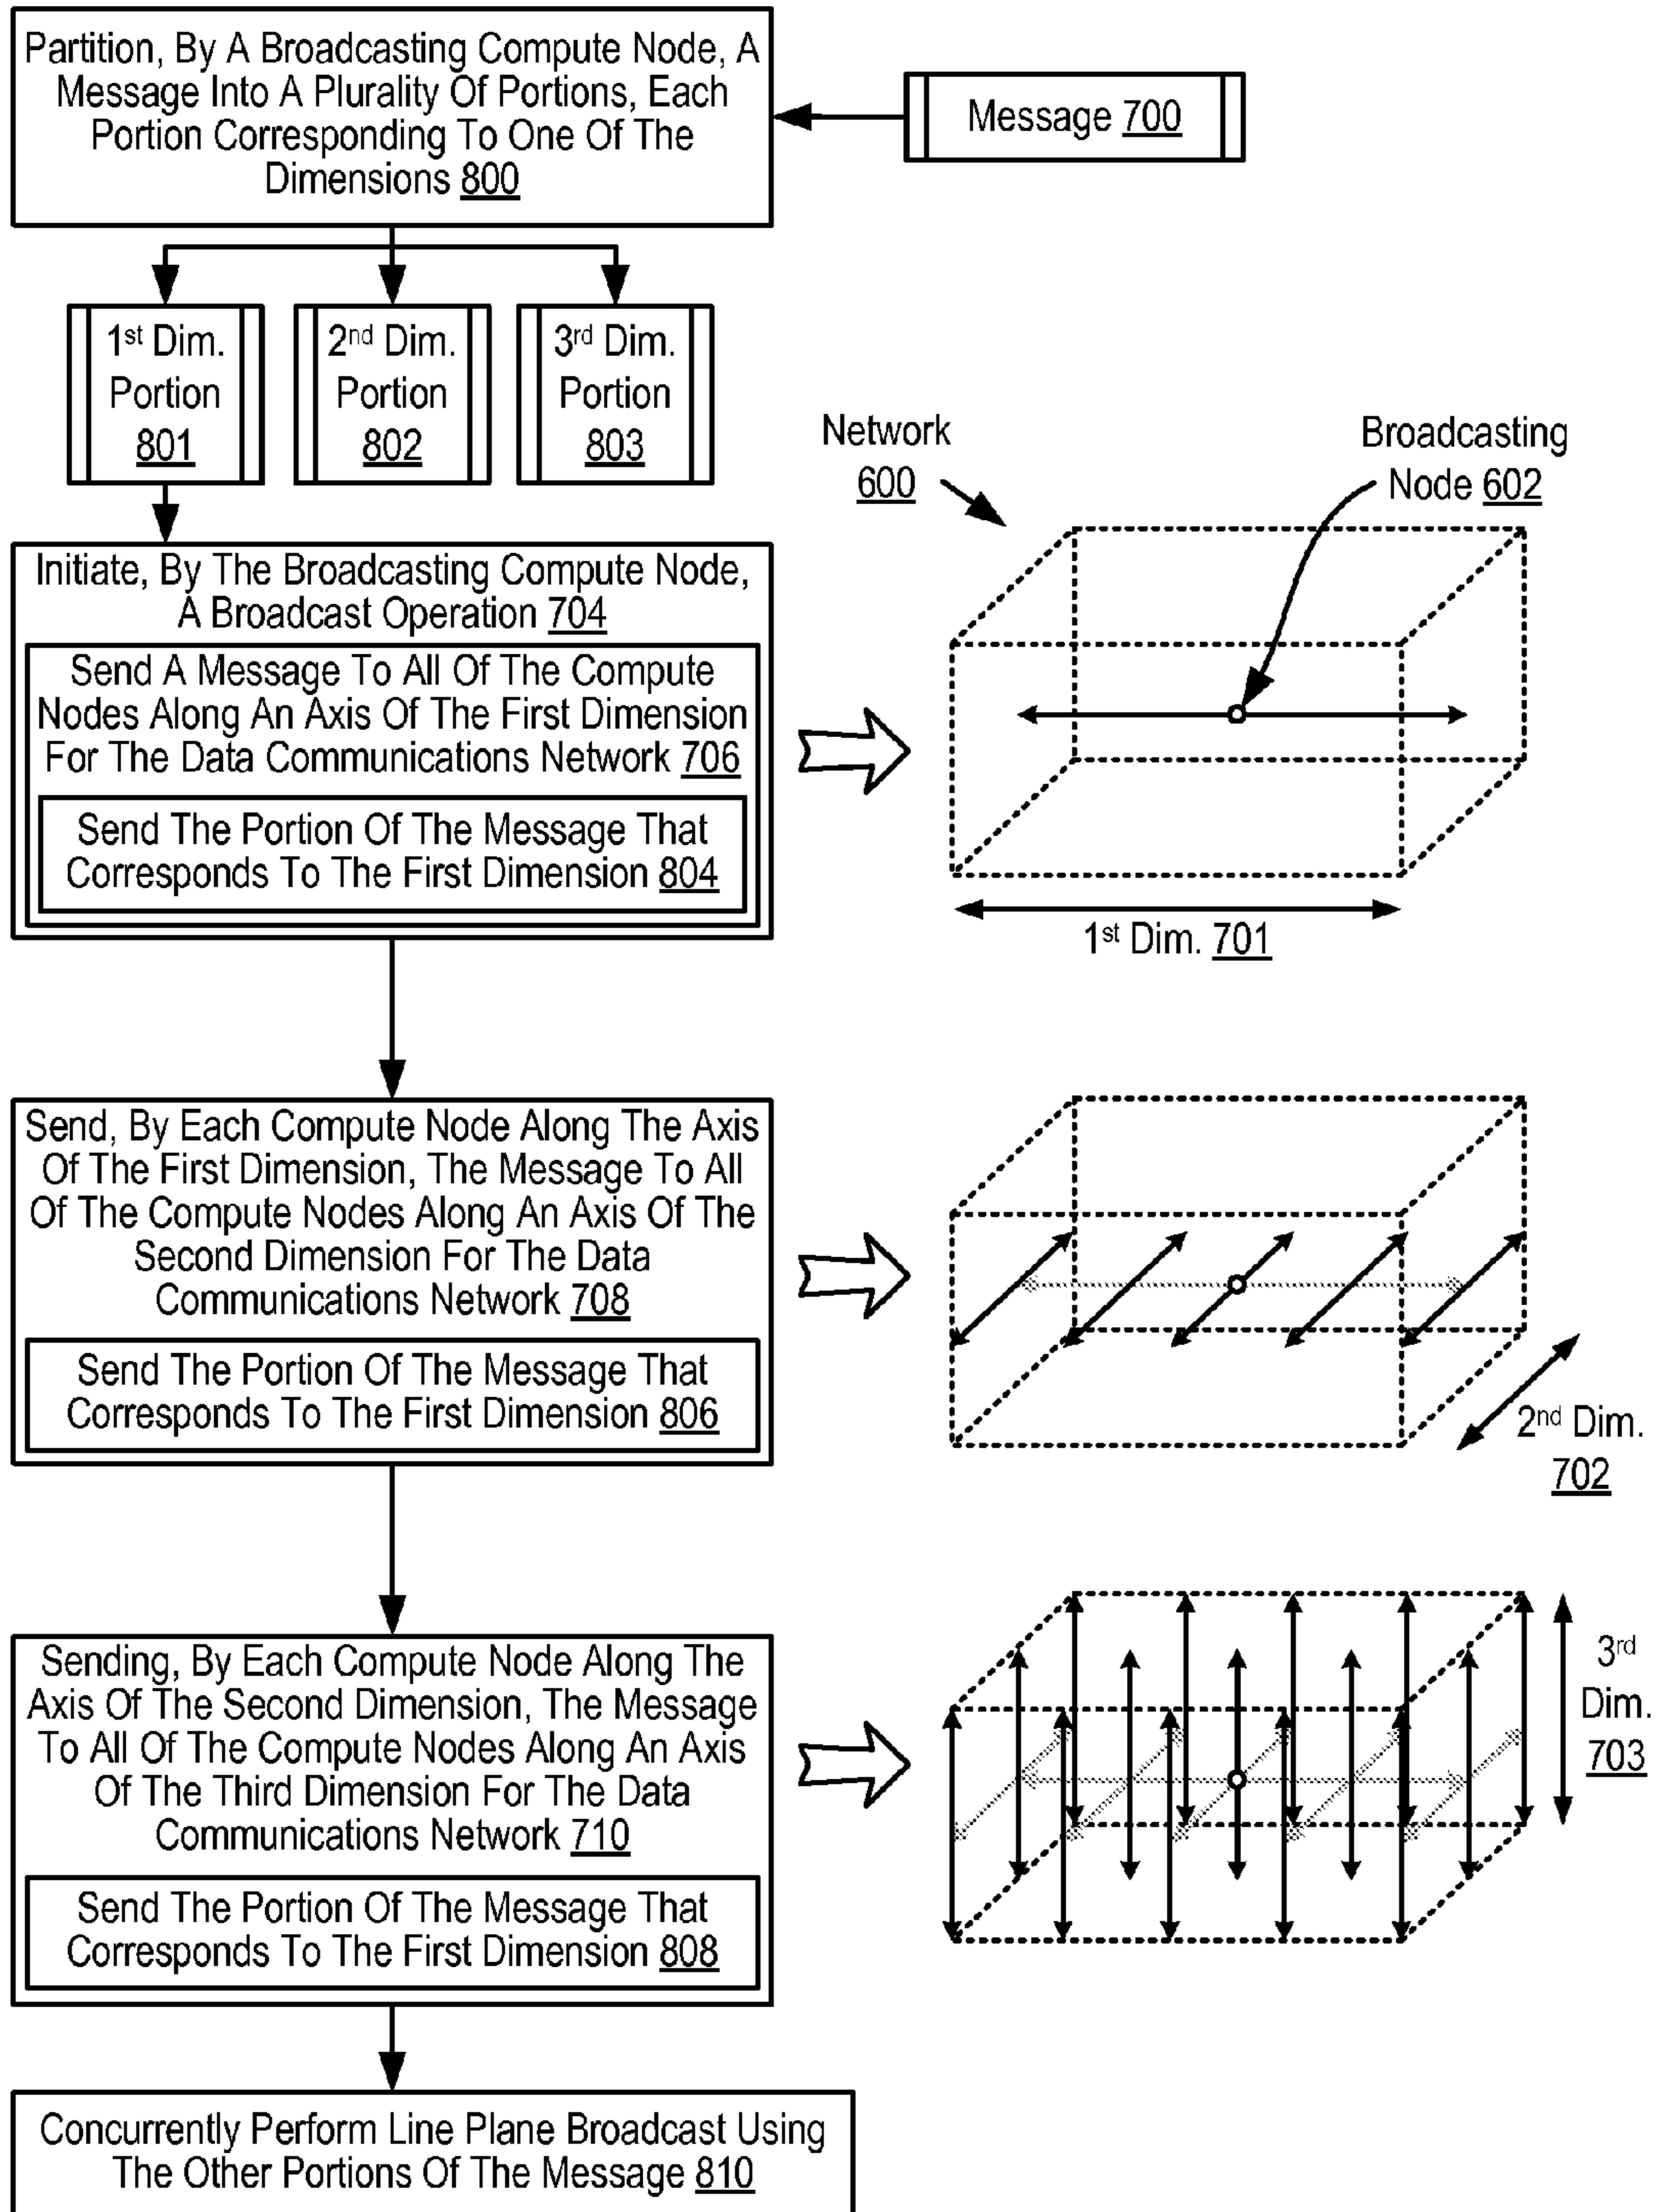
Partition, By A Broadcasting Compute Node, A Message Into A Plurality Of Portions, Each Portion Corresponding To One Of The Dimensions 800

Message 700

1st Dim. Portion 801

2nd Dim. Portion 802

3rd Dim. Portion 803

Network 600

Broadcasting Node 602

Initiate, By The Broadcasting Compute Node, A Broadcast Operation 704

Send A Message To All Of The Compute Nodes Along An Axis Of The First Dimension For The Data Communications Network 706

Send The Portion Of The Message That Corresponds To The First Dimension 804

1st Dim. 701

Send, By Each Compute Node Along The Axis Of The First Dimension, The Message To All Of The Compute Nodes Along An Axis Of The Second Dimension For The Data Communications Network 708

Send The Portion Of The Message That Corresponds To The First Dimension 806

2nd Dim. 702

Sending, By Each Compute Node Along The Axis Of The Second Dimension, The Message To All Of The Compute Nodes Along An Axis Of The Third Dimension For The Data Communications Network 710

Send The Portion Of The Message That Corresponds To The First Dimension 808

3rd Dim. 703

Concurrently Perform Line Plane Broadcast Using The Other Portions Of The Message 810